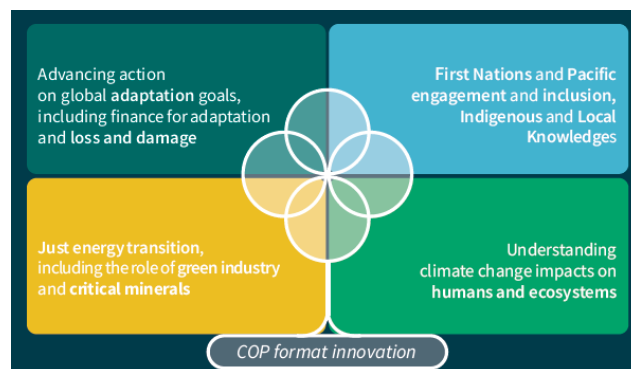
Advancing action on global **adaptation** goals, including finance for adaptation and **loss and damage**

**First Nations** and **Pacific engagement** and **inclusion, Indigenous** and **Local Knowledges**

**Just energy transition,** including the role of green industry and **critical minerals**

Understanding climate change impacts on **humans and ecosystems**

COP format innovation